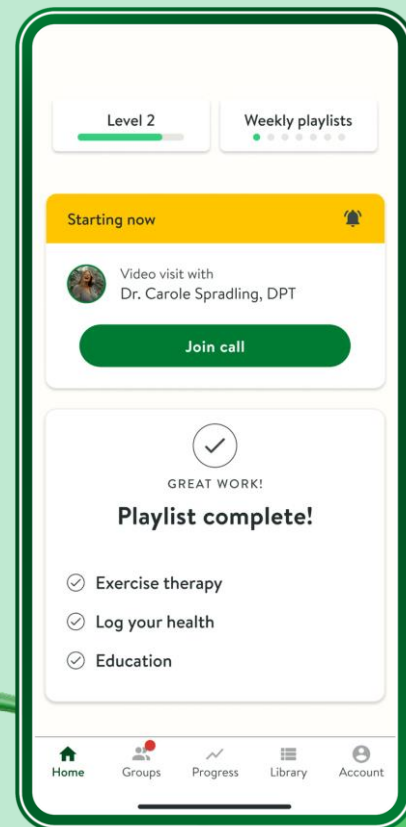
Level 2

Weekly playlists

Starting now

Video visit with
Dr. Carole Spradling, DPT

Join call

GREAT WORK!

Playlist complete!

Exercise therapy

Log your health

Education

Home
Groups
Progress
Library
Account